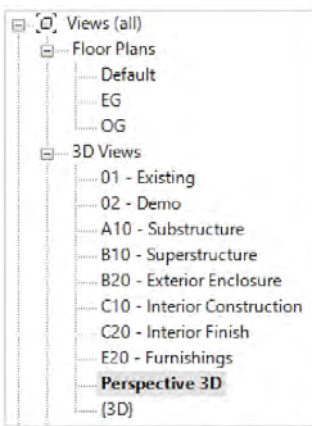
Views (all)
Floor Plans
Default
EG
OG
3D Views
01 - Existing
02 - Demo
A10 - Substructure
B10 - Superstructure
B20 - Exterior Enclosure
C10 - Interior Construction
C20 - Interior Finish
E20 - Furnishings
Perspective 3D
{3D}